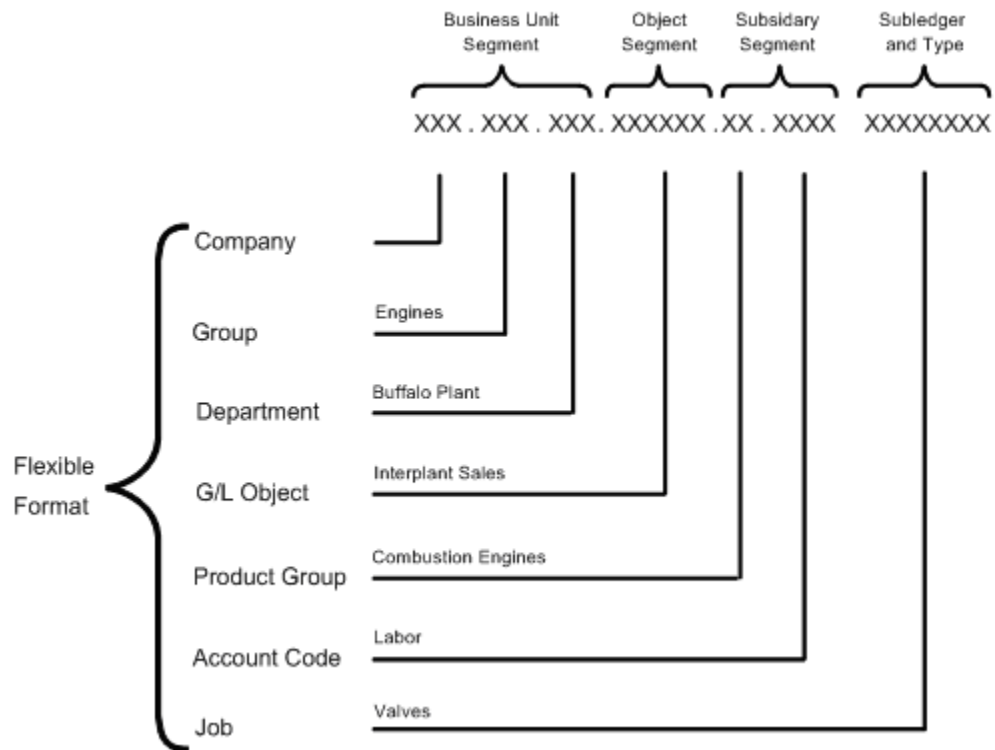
Business Unit Segment

Object Segment

Subsidary Segment

Subledger and Type

XXX . XXX . XXX. XXXXXX .XX . XXXX XXXXXXXX

Company

Engines

Group

Buffalo Plant

Department

Flexible Format

Interplant Sales

G/L Object

Combustion Engines

Product Group

Labor

Account Code

Valves

Job